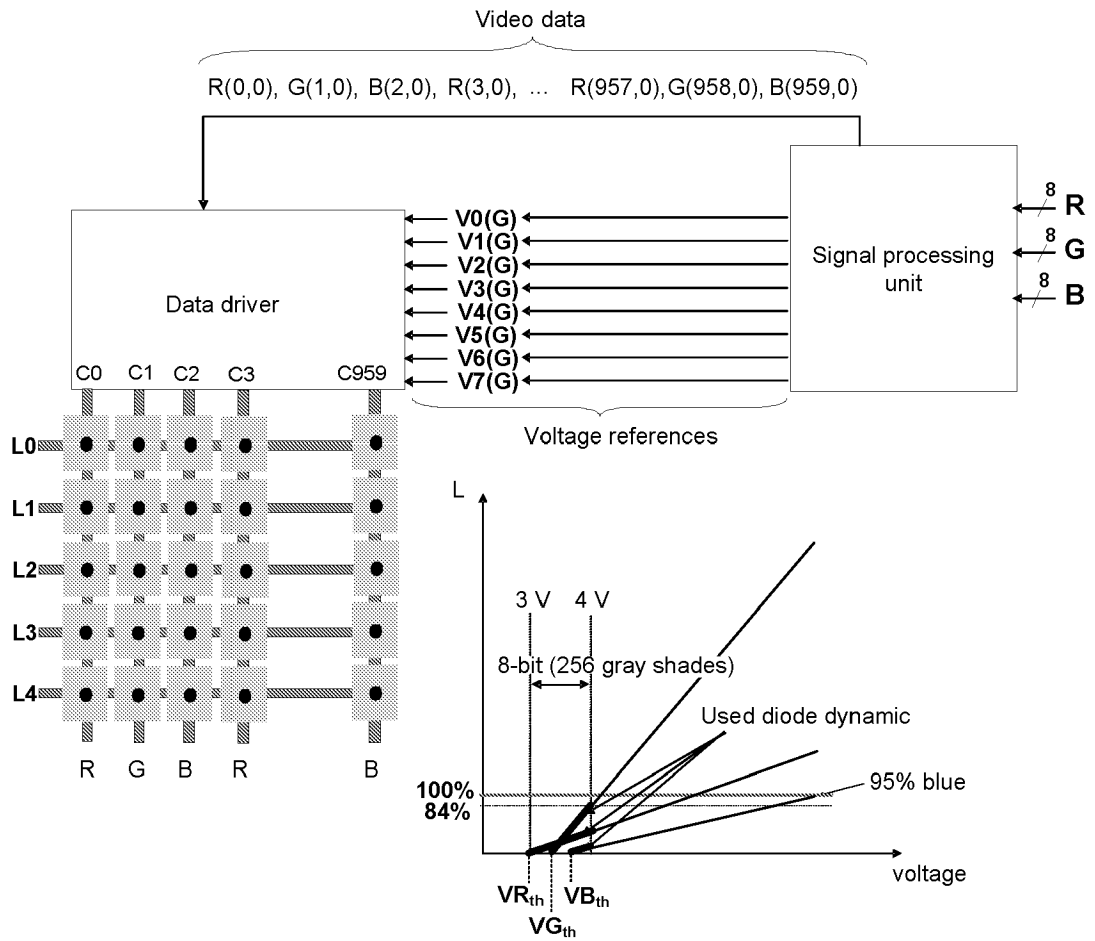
Video data

R(0,0), G(1,0), B(2,0), R(3,0), ... R(957,0),G(958,0), B(959,0)

Data driver

V0(G)
V1(G)
V2(G)
V3(G)
V4(G)
V5(G)
V6(G)
V7(G)

Signal processing unit

8 R
8 G
8 B

C0 C1 C2 C3 C959

Voltage references

L0
L1
L2
L3
L4

R G B R B

L

3 V 4 V

8-bit (256 gray shades)

Used diode dynamic

100%
84%

95% blue

VR$_{th}$ VB$_{th}$
VG$_{th}$

voltage